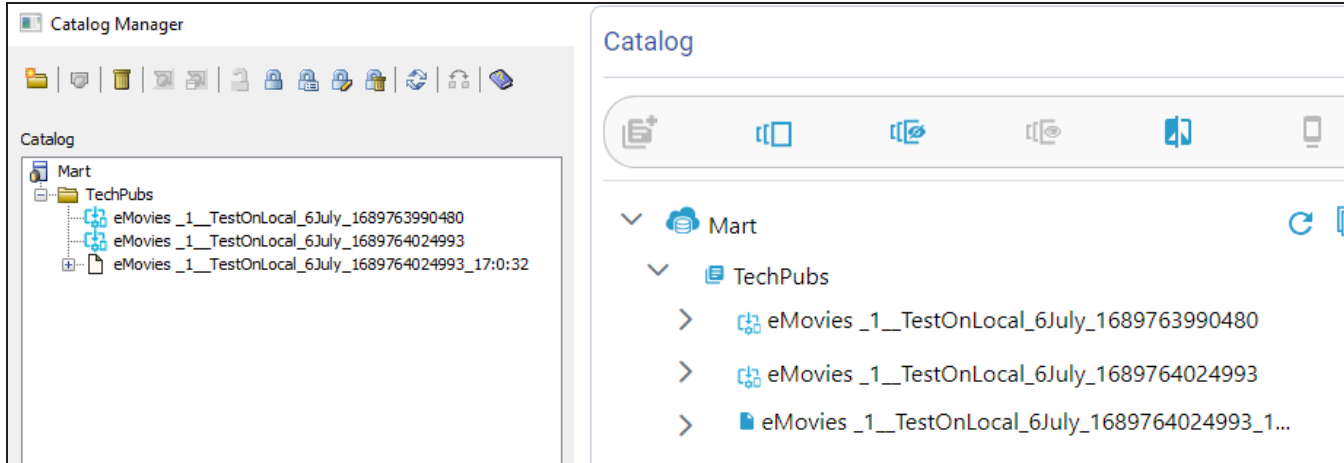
Catalog Manager

Catalog

Mart
TechPubs
eMovies _1__TestOnLocal_6July_1689763990480
eMovies _1__TestOnLocal_6July_1689764024993
eMovies _1__TestOnLocal_6July_1689764024993_17:0:32

Catalog

Mart
TechPubs
eMovies _1__TestOnLocal_6July_1689763990480
eMovies _1__TestOnLocal_6July_1689764024993
eMovies _1__TestOnLocal_6July_1689764024993_1...